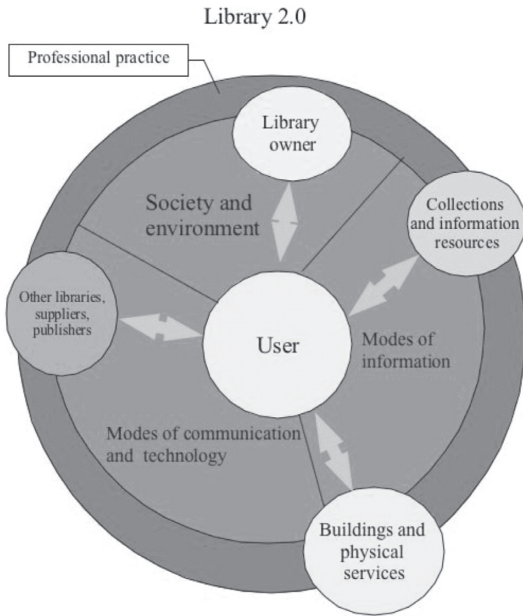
Library 2.0

Professional practice

Library owner

Society and environment

Collections and information resources

Other libraries, suppliers, publishers

User

Modes of information

Modes of communication and technology

Buildings and physical services